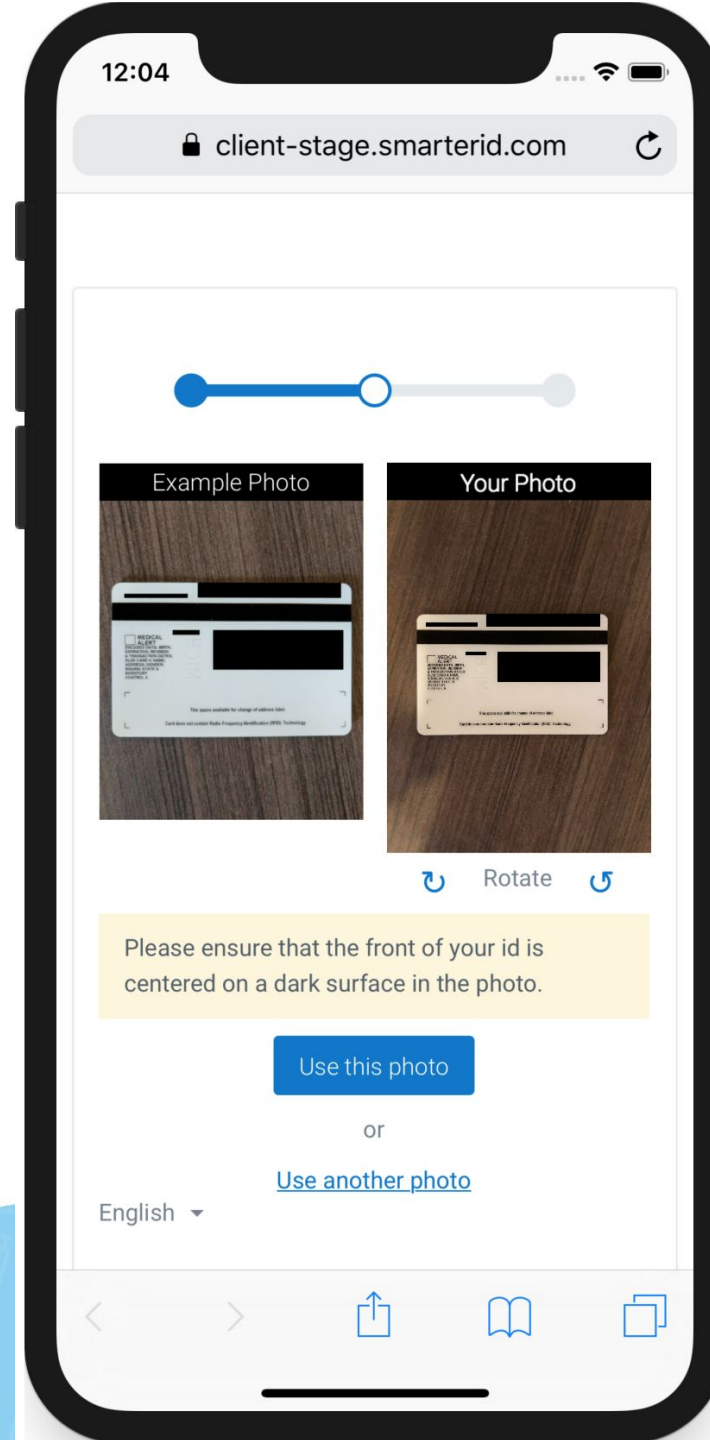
12:04

client-stage.smarterid.com

Example Photo

MEDICAL ALERT

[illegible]

This space available for change of address label

Card does not contain Radio Frequency Identification (RFID) Technology

Your Photo

MEDICAL ALERT

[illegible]

Rotate

Please ensure that the front of your id is centered on a dark surface in the photo.

Use this photo

or

Use another photo

English